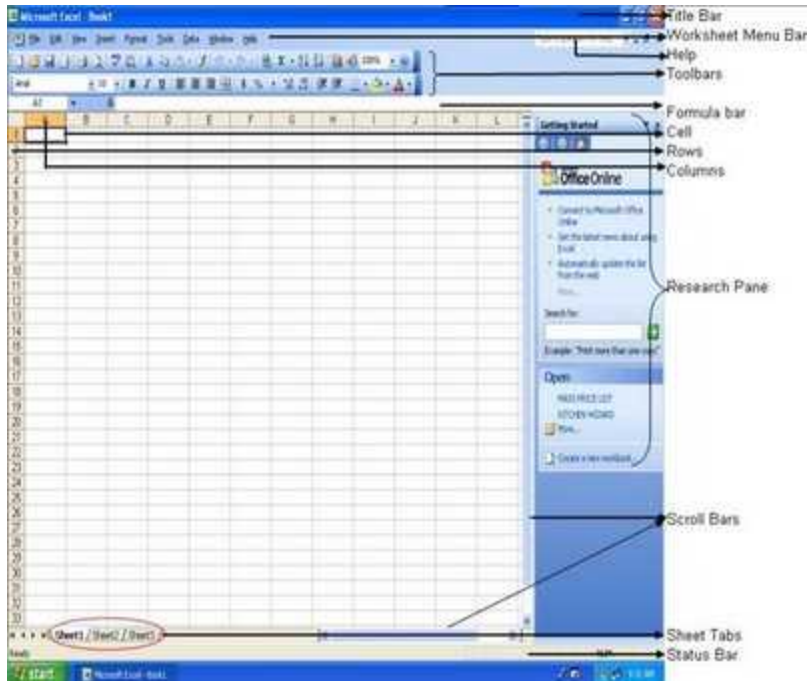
Microsoft Excel - Book1

File Edit View Insert Format Tools Data Window Help

Arial 10 B I U

A1

A B C D E F G H I J K L

1 2 3 4 5 6 7 8 9 10 11 12 13 14 15 16 17 18 19 20 21 22 23 24 25 26 27 28 29 30 31 32 33

Getting Started

Office Online

Connect to Microsoft Office Online

Get the latest news about using Excel

Automatically update this list from the web

More...

Search for:

Example: "Print more than one copy"

Open

More...

Create a new workbook...

Sheet1 / Sheet2 / Sheet3

Ready

start Microsoft Excel - Book1

Title Bar

Worksheet Menu Bar

Help

Toolbars

Formula bar

Cell

Rows

Columns

Research Pane

Scroll Bars

Sheet Tabs

Status Bar